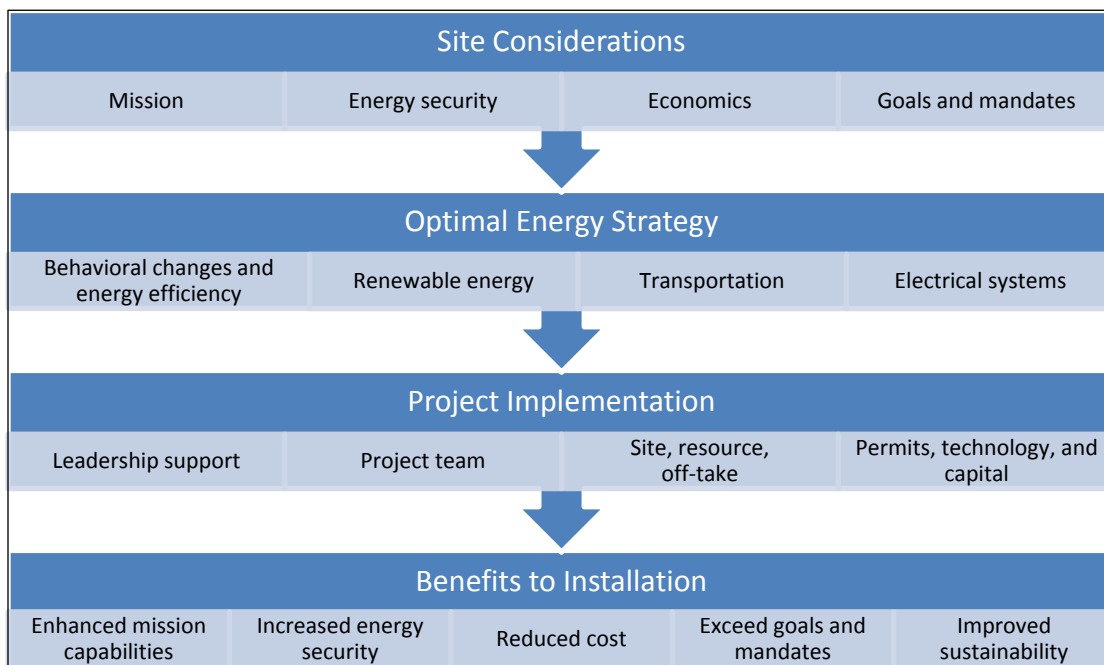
Site Considerations

Mission

Energy security

Economics

Goals and mandates

Optimal Energy Strategy

Behavioral changes and energy efficiency

Renewable energy

Transportation

Electrical systems

Project Implementation

Leadership support

Project team

Site, resource, off-take

Permits, technology, and capital

Benefits to Installation

Enhanced mission capabilities

Increased energy security

Reduced cost

Exceed goals and mandates

Improved sustainability